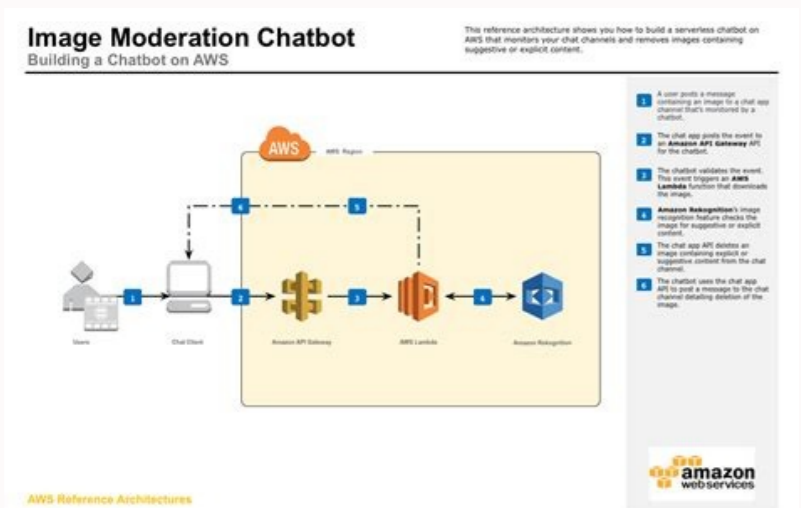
Image Moderation Chatbot
Building a Chatbot on AWS

This reference architecture shows you how to build a serverless chatbot on AWS that monitors your chat channels and removes images containing suggestive or explicit content.

AWS
AWS Region

6
5

1
2
3
4

Users
Chat Client
Amazon API Gateway
AWS Lambda
Amazon Rekognition

1 A user posts a message containing an image to a chat app channel that's monitored by a chatbot.

2 The chat app posts the event to an Amazon API Gateway API for the chatbot.

3 The chatbot validates the event. This event triggers an AWS Lambda function that downloads the image.

4 Amazon Rekognition's image recognition feature checks the image for suggestive or explicit content.

5 The chat app API deletes an image containing explicit or suggestive content from the chat channel.

6 The chatbot uses the chat app API to post a message to the chat channel detailing deletion of the image.

amazon web services

AWS Reference Architectures